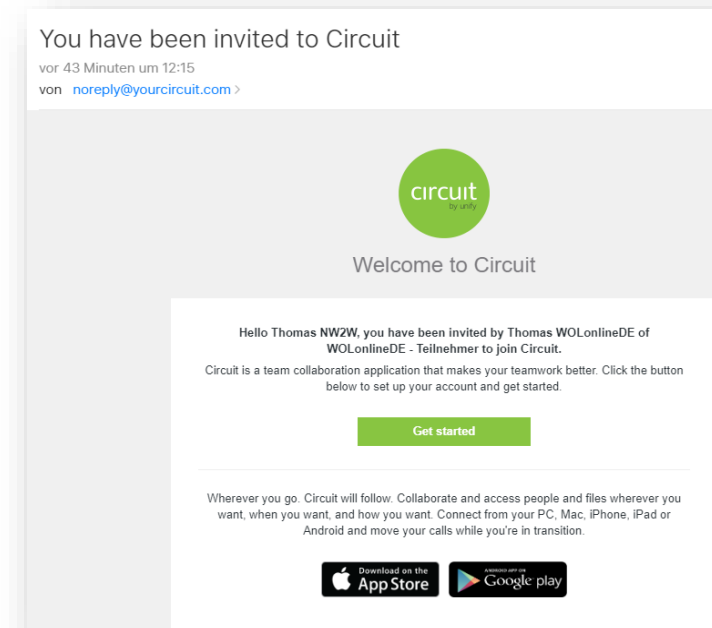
You have been invited to Circuit
vor 43 Minuten um 12:15
von noreply@yourcircuit.com >

circuit
by unify

Welcome to Circuit

Hello Thomas NW2W, you have been invited by Thomas WOLonlineDE of WOLonlineDE - Teilnehmer to join Circuit.

Circuit is a team collaboration application that makes your teamwork better. Click the button below to set up your account and get started.

Get started

Wherever you go. Circuit will follow. Collaborate and access people and files wherever you want, when you want, and how you want. Connect from your PC, Mac, iPhone, iPad or Android and move your calls while you're in transition.

Download on the App Store

ANDROID APP ON Google play